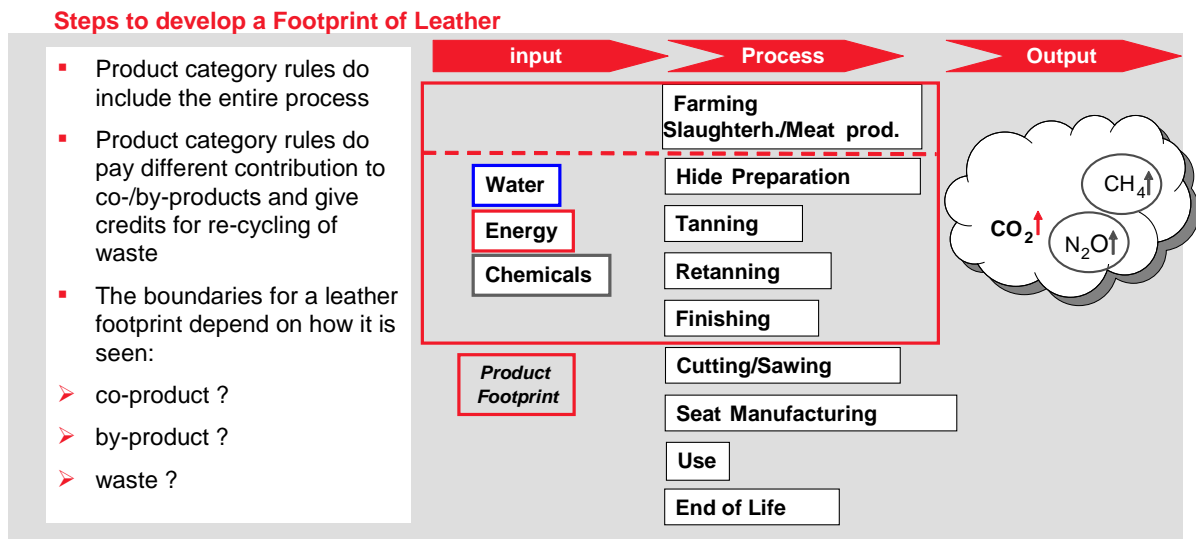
Steps to develop a Footprint of Leather

- Product category rules do include the entire process
- Product category rules do pay different contribution to co-/by-products and give credits for re-cycling of waste
- The boundaries for a leather footprint depend on how it is seen:
- co-product ?
- by-product ?
- waste ?

input

Process

Output

Farming
Slaughterh./Meat prod.

Water

Energy

Chemicals

Hide Preparation

Tanning

Retanning

Finishing

Product Footprint

Cutting/Sawing

Seat Manufacturing

Use

End of Life

$CH_4$↑

$CO_2$↑

$N_2O$↑